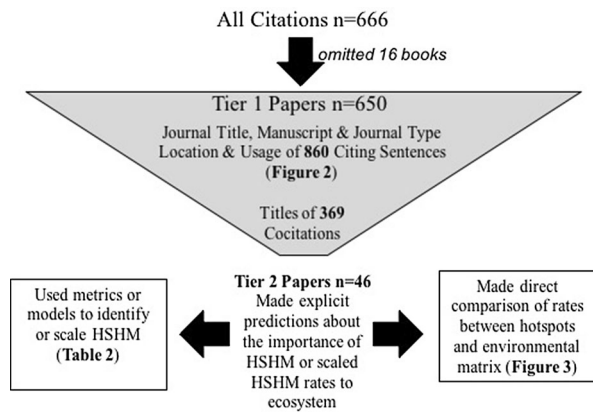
All Citations n=666

omitted 16 books

Tier 1 Papers n=650

Journal Title, Manuscript & Journal Type Location & Usage of **860** Citing Sentences (**Figure 2**)

Titles of **369** Cocitations

Used metrics or models to identify or scale HSHM (**Table 2**)

**Tier 2 Papers n=46** Made explicit predictions about the importance of HSHM or scaled HSHM rates to ecosystem

Made direct comparison of rates between hotspots and environmental matrix (**Figure 3**)